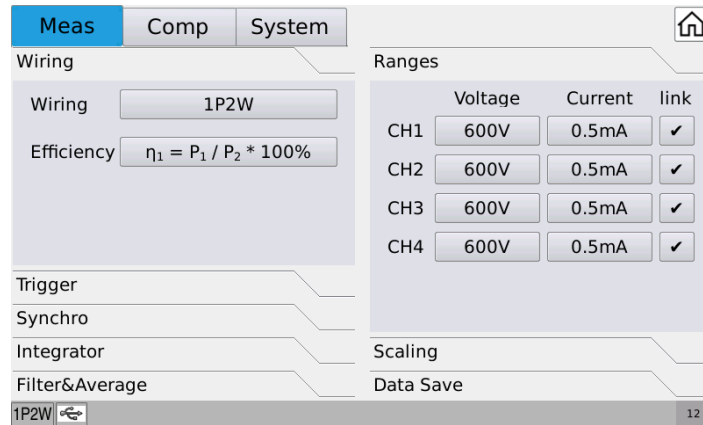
Meas | Comp | System

Wiring

Wiring 1P2W

Efficiency $\eta_1 = P_1 / P_2 * 100\%$

Trigger

Synchro

Integrator

Filter&Average

Ranges

| | Voltage | Current | link |
|---|---|---|---|
| CH1 | 600V | 0.5mA | ✔ |
| CH2 | 600V | 0.5mA | ✔ |
| CH3 | 600V | 0.5mA | ✔ |
| CH4 | 600V | 0.5mA | ✔ |

Scaling

Data Save

1P2W

12